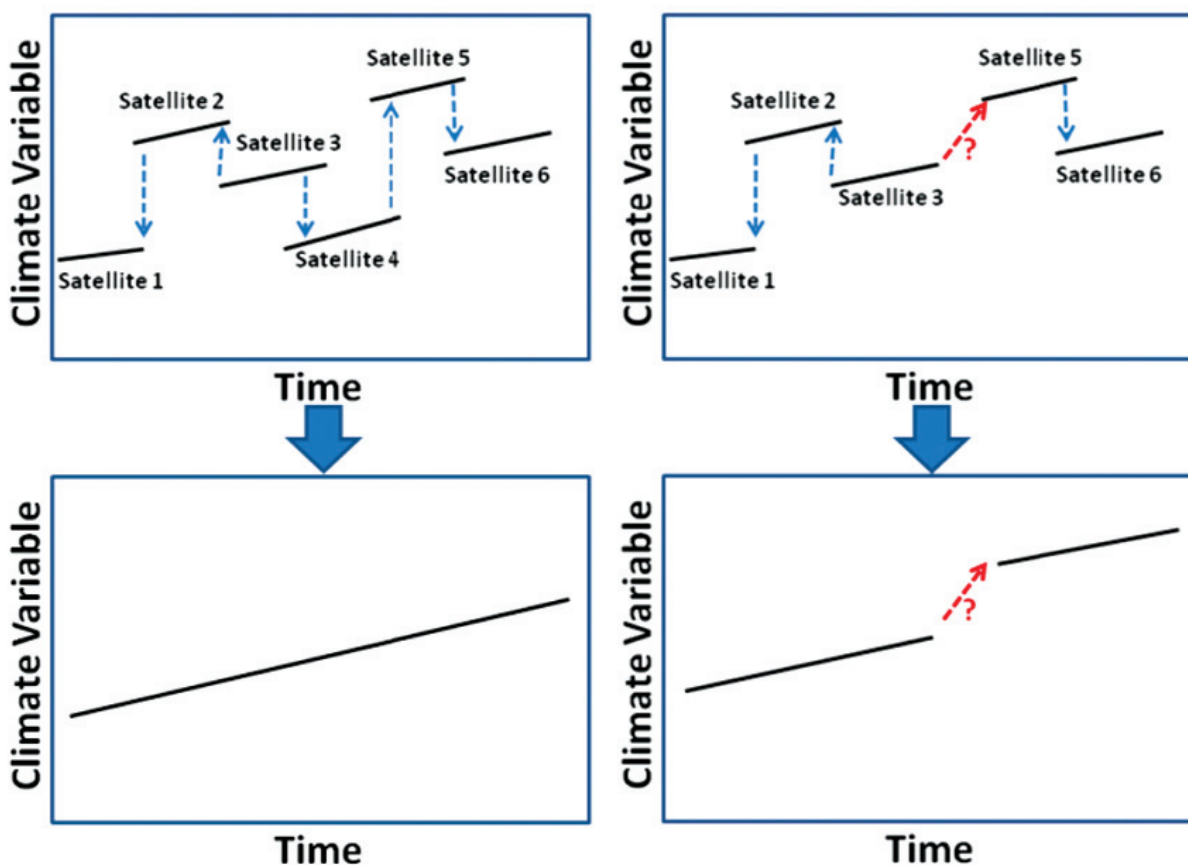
Climate Variable

Satellite 2

Satellite 3

Satellite 5

Satellite 6

Satellite 1

Satellite 4

Time

Climate Variable

Satellite 2

Satellite 5

?

Satellite 3

Satellite 6

Satellite 1

Time

Climate Variable

Time

Climate Variable

?

Time